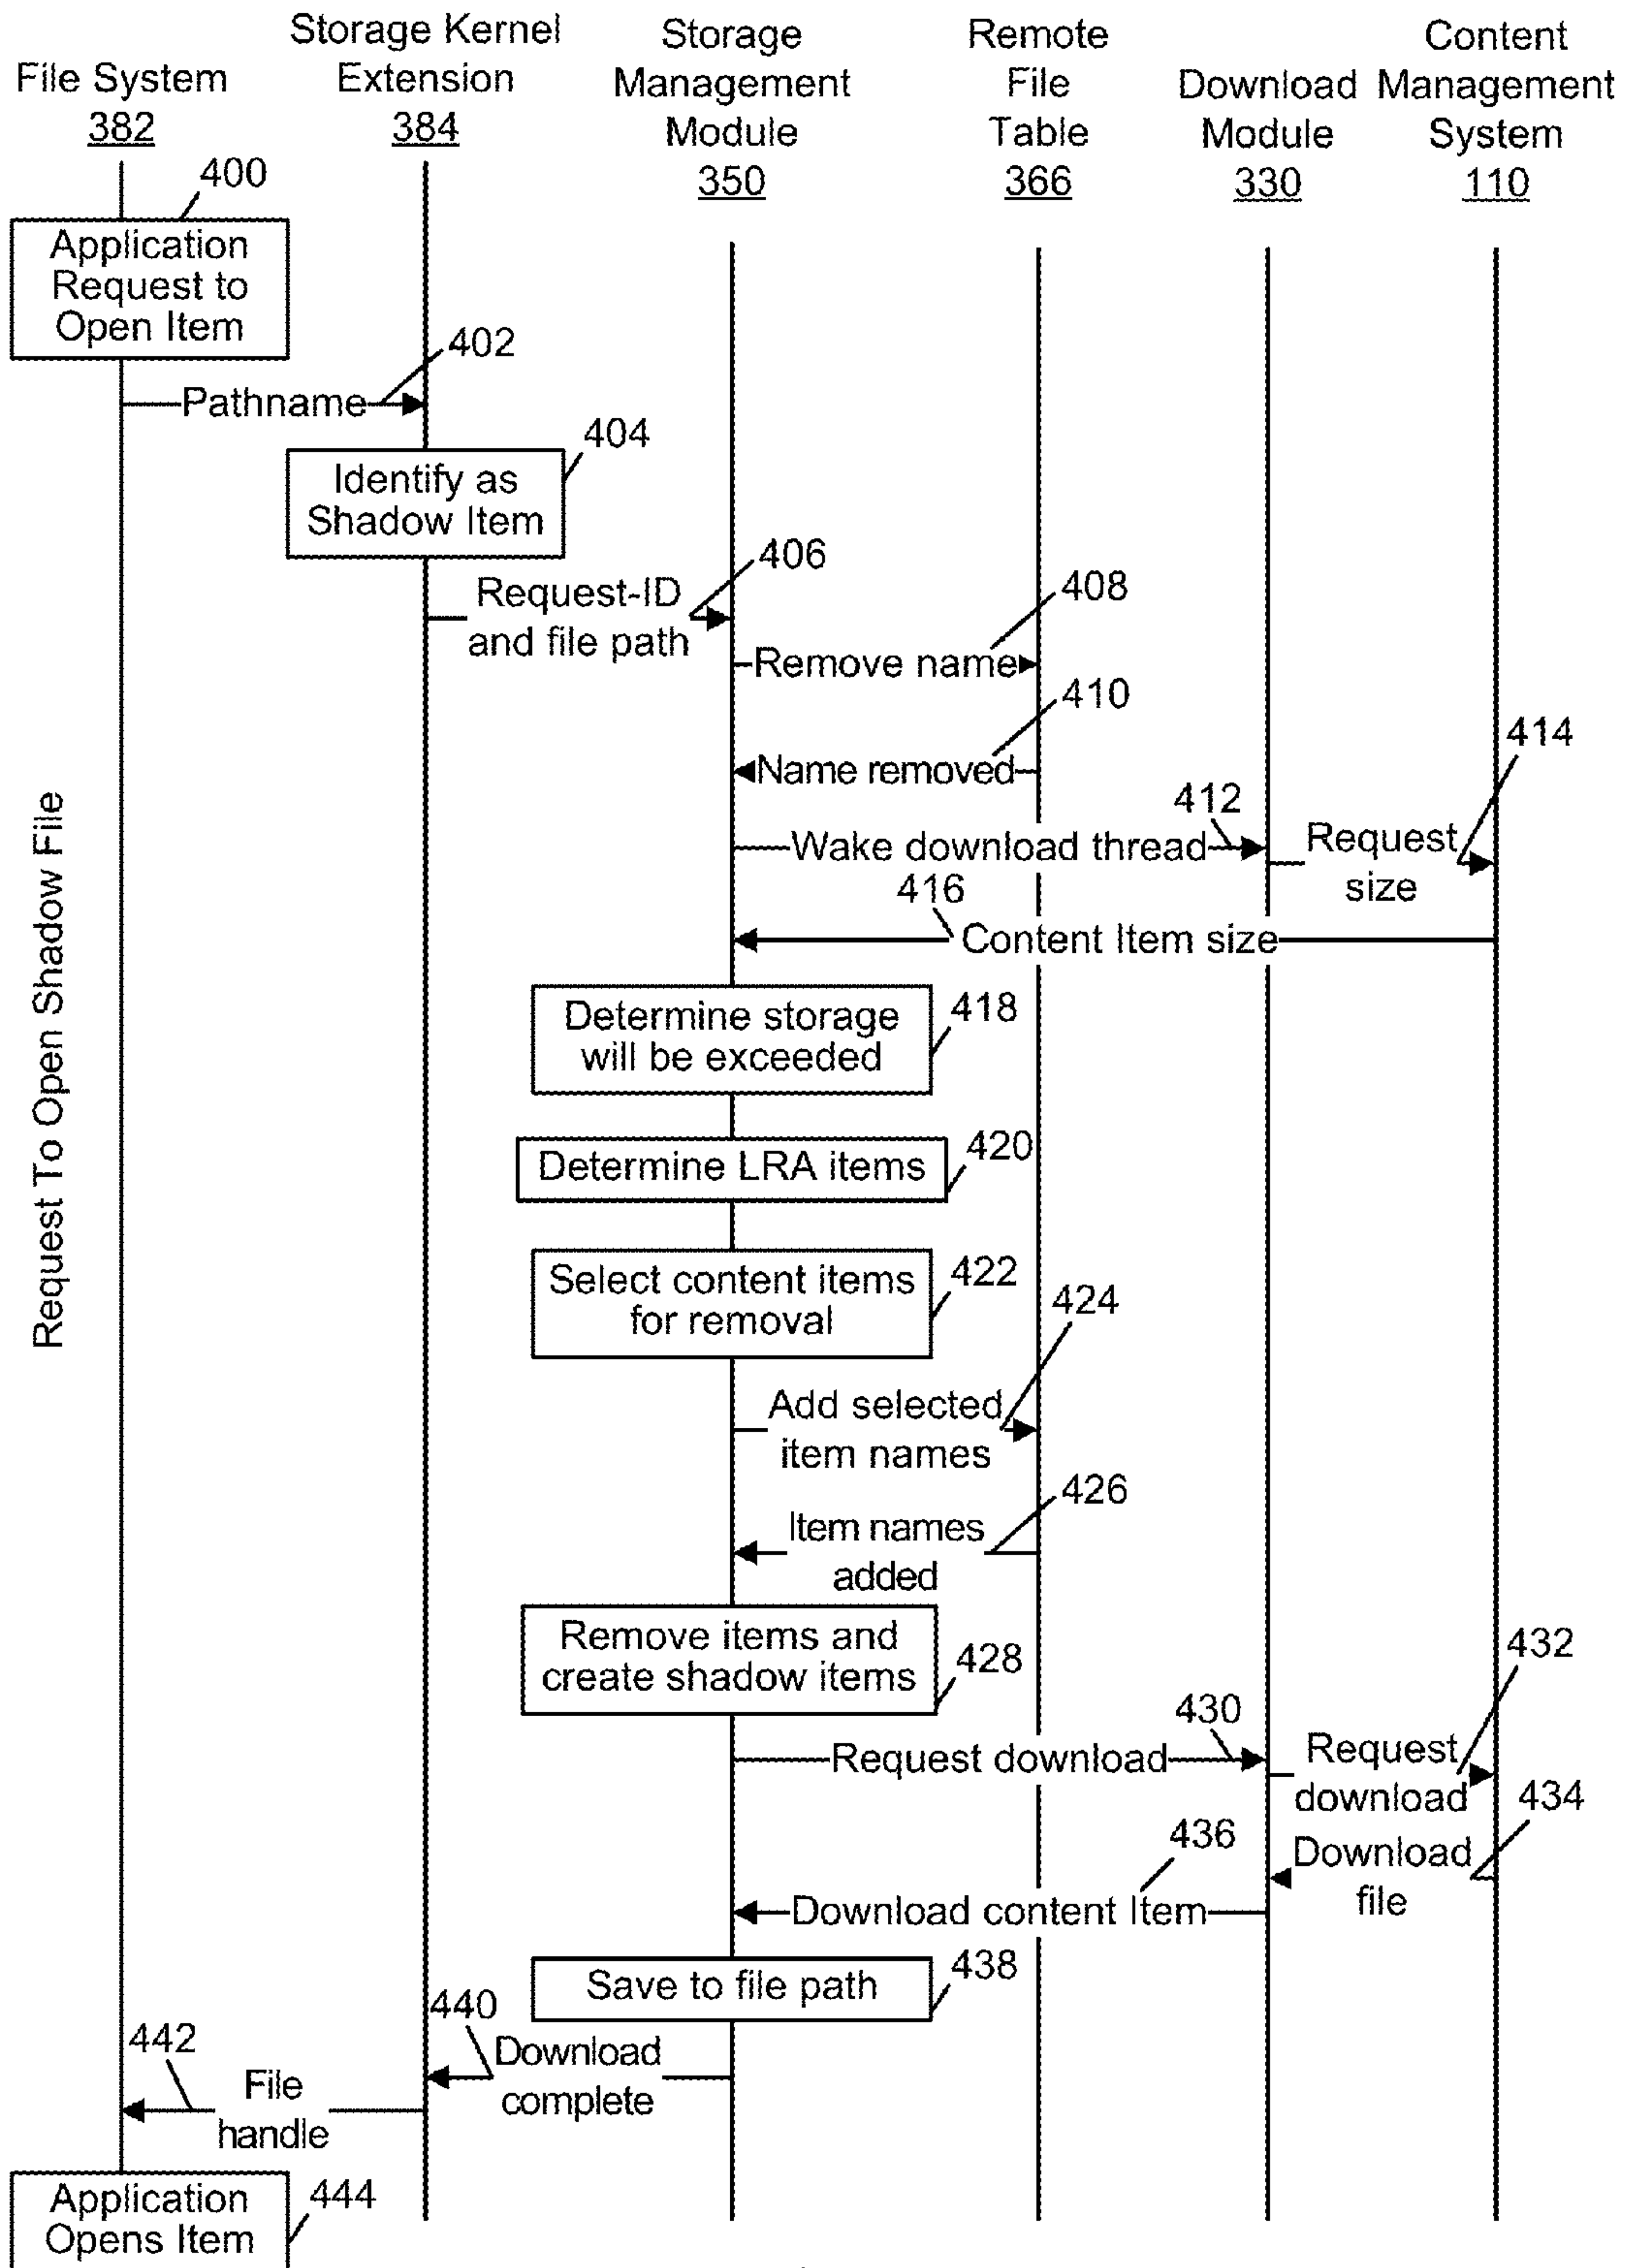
File System 382

Storage Kernel Extension 384

Storage Management Module 350

Remote File Table 366

Download Module 330

Content Management System 110

400

Application Request to Open Item

402

Pathname

404

Identify as Shadow Item

406

Request-ID and file path

408

Remove name

410

Name removed

414

412

Wake download thread

Request size

416

Content Item size

Determine storage will be exceeded

418

Determine LRA items

420

Select content items for removal

422

424

Add selected item names

426

Item names added

Remove items and create shadow items

428

432

430

Request download

Request download

434

436

Download file

Download content Item

Save to file path

438

440

Download complete

442

File handle

Application Opens Item

444

Request To Open Shadow File